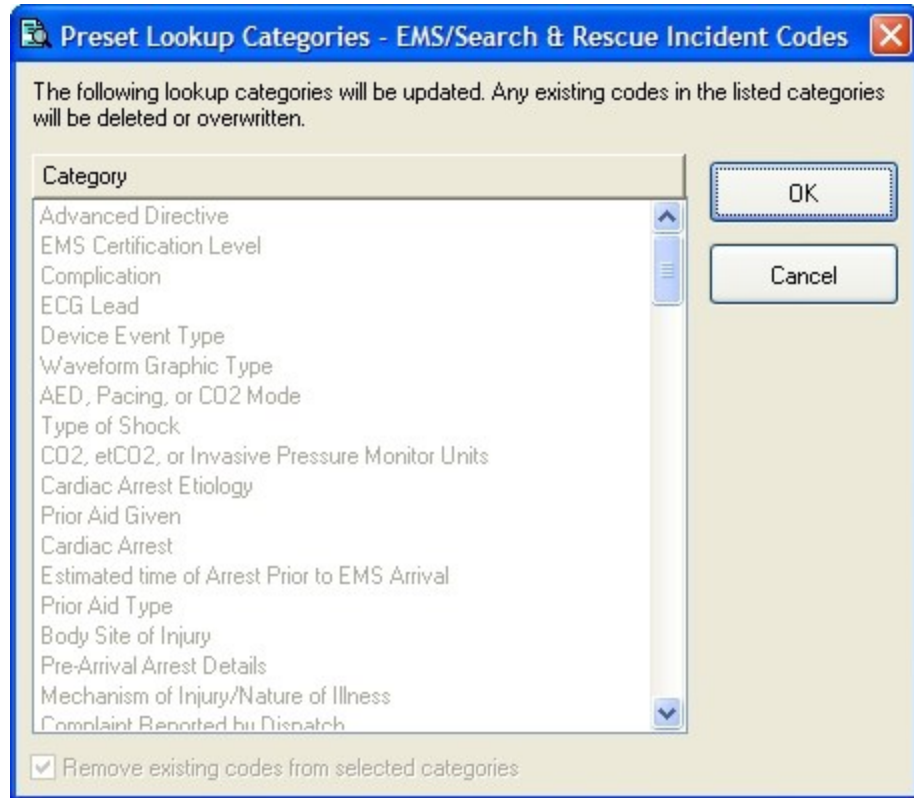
Preset Lookup Categories - EMS/Search & Rescue Incident Codes

The following lookup categories will be updated. Any existing codes in the listed categories will be deleted or overwritten.

Category

Advanced Directive
EMS Certification Level
Complication
ECG Lead
Device Event Type
Waveform Graphic Type
AED, Pacing, or CO2 Mode
Type of Shock
CO2, etCO2, or Invasive Pressure Monitor Units
Cardiac Arrest Etiology
Prior Aid Given
Cardiac Arrest
Estimated time of Arrest Prior to EMS Arrival
Prior Aid Type
Body Site of Injury
Pre-Arrival Arrest Details
Mechanism of Injury/Nature of Illness
Complaint Reported by Dispatch

OK

Cancel

Remove existing codes from selected categories